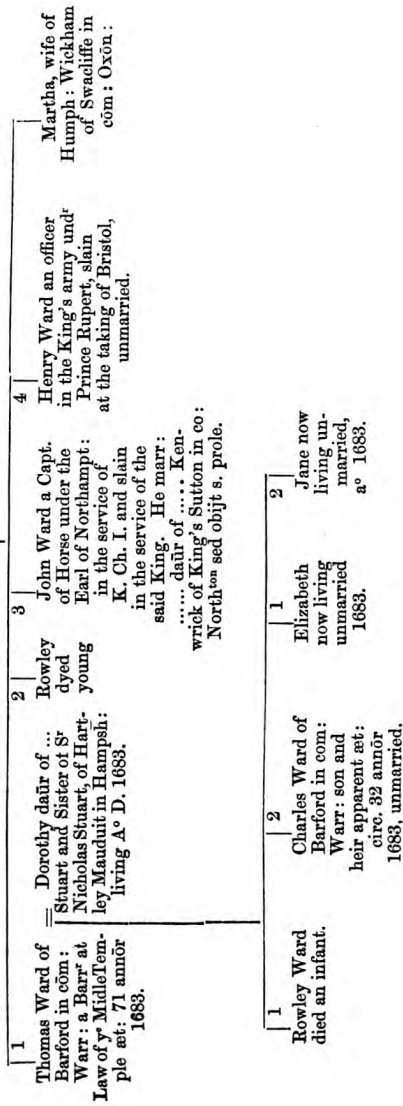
1
Thomas Ward of Barford in cōm: Warr: a Barr$^r$ at Law of y$^e$ MidleTemple æt: 71 annōr 1683.

= Dorothy daūr of ... Stuart and Sister ot S$^r$ Nicholas Stuart, of Hartley Maudut in Hampsh: living A$^o$ D. 1683.

2
Rowley dyed young

3
John Ward a Capt. of Horse under the Earl of Northampt: in the service of K. Ch. I. and slain in the service of the said King. He marr: ..... daūr of ..... Kenwrick of King's Sutton in co: North$^{ton}$ sed obijt s. prole.

4
Henry Ward an officer in the King's army und$^r$ Prince Rupert, slain at the taking of Bristol, unmarried.

Martha, wife of Humph: Wickham of Swacliffe in cōm: Oxōn:

1
Rowley Ward died an infant.

2
Charles Ward of Barford in com: Warr: son and heir apparent æt: circ. 32 annōr. 1683, unmarried.

1
Elizabeth now living unmarried 1683.

2
Jane now living unmarried, a$^o$ 1683.